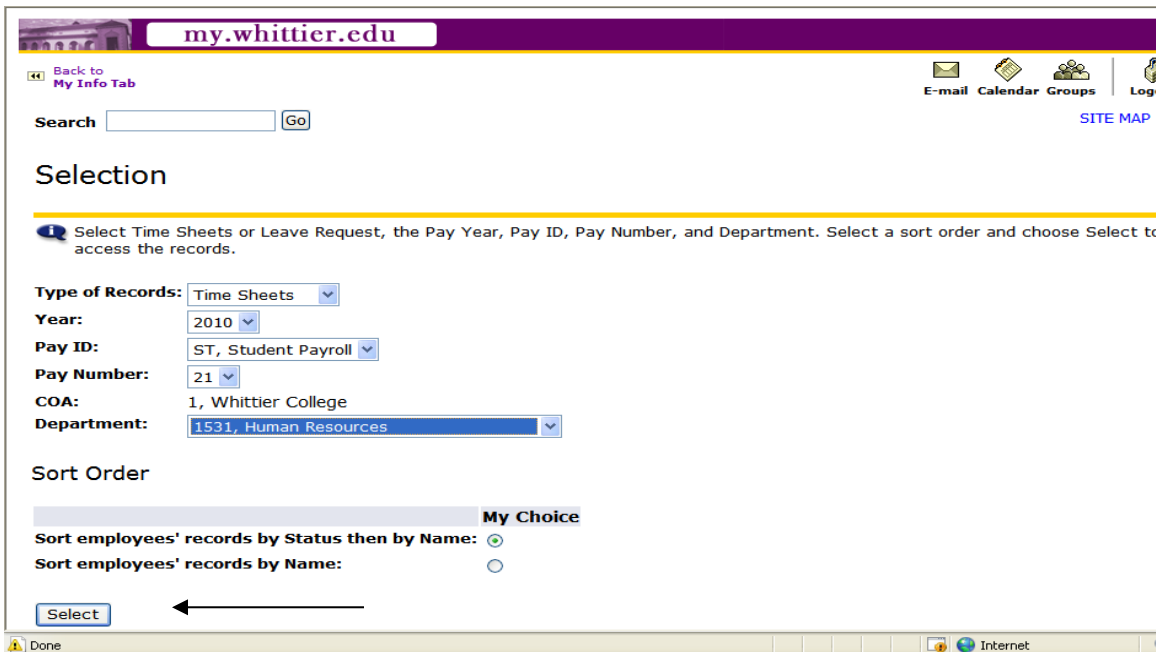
my.whittier.edu

Back to
My Info Tab

E-mail Calendar Groups Log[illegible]

Search Go

SITE MAP

Selection

Select Time Sheets or Leave Request, the Pay Year, Pay ID, Pay Number, and Department. Select a sort order and choose Select t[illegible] access the records.

| | |
|---|---|
| Type of Records: | Time Sheets |
| Year: | 2010 |
| Pay ID: | ST, Student Payroll |
| Pay Number: | 21 |
| COA: | 1, Whittier College |
| Department: | 1531, Human Resources |

Sort Order

| | My Choice |
|---|---|
| Sort employees' records by Status then by Name: | |
| Sort employees' records by Name: | |

Select

Done Internet